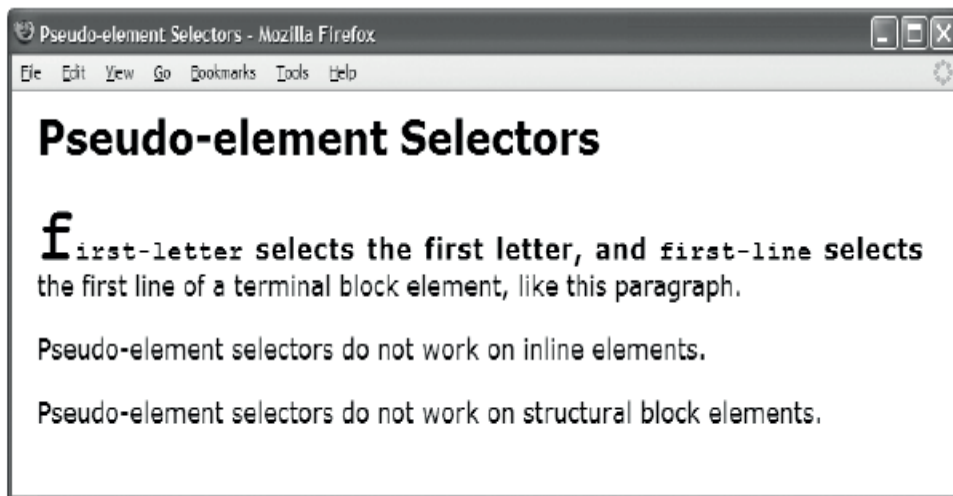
Pseudo-element Selectors - Mozilla Firefox

File Edit View Go Bookmarks Tools Help

Pseudo-element Selectors

first-letter selects the first letter, and first-line selects the first line of a terminal block element, like this paragraph.

Pseudo-element selectors do not work on inline elements.

Pseudo-element selectors do not work on structural block elements.